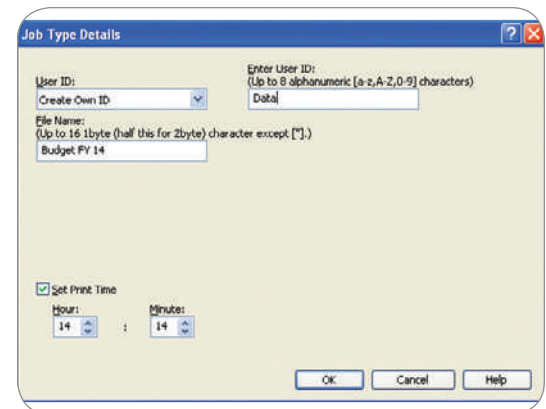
Job Type Details

User ID:
Create Own ID

Enter User ID:
(Up to 8 alphanumeric [a-z,A-Z,0-9] characters)
Data

File Name:
(Up to 16 1byte (half this for 2byte) character except ["].)
Budget FY 14

Set Print Time
Hour:
14
:
Minute:
14

OK
Cancel
Help